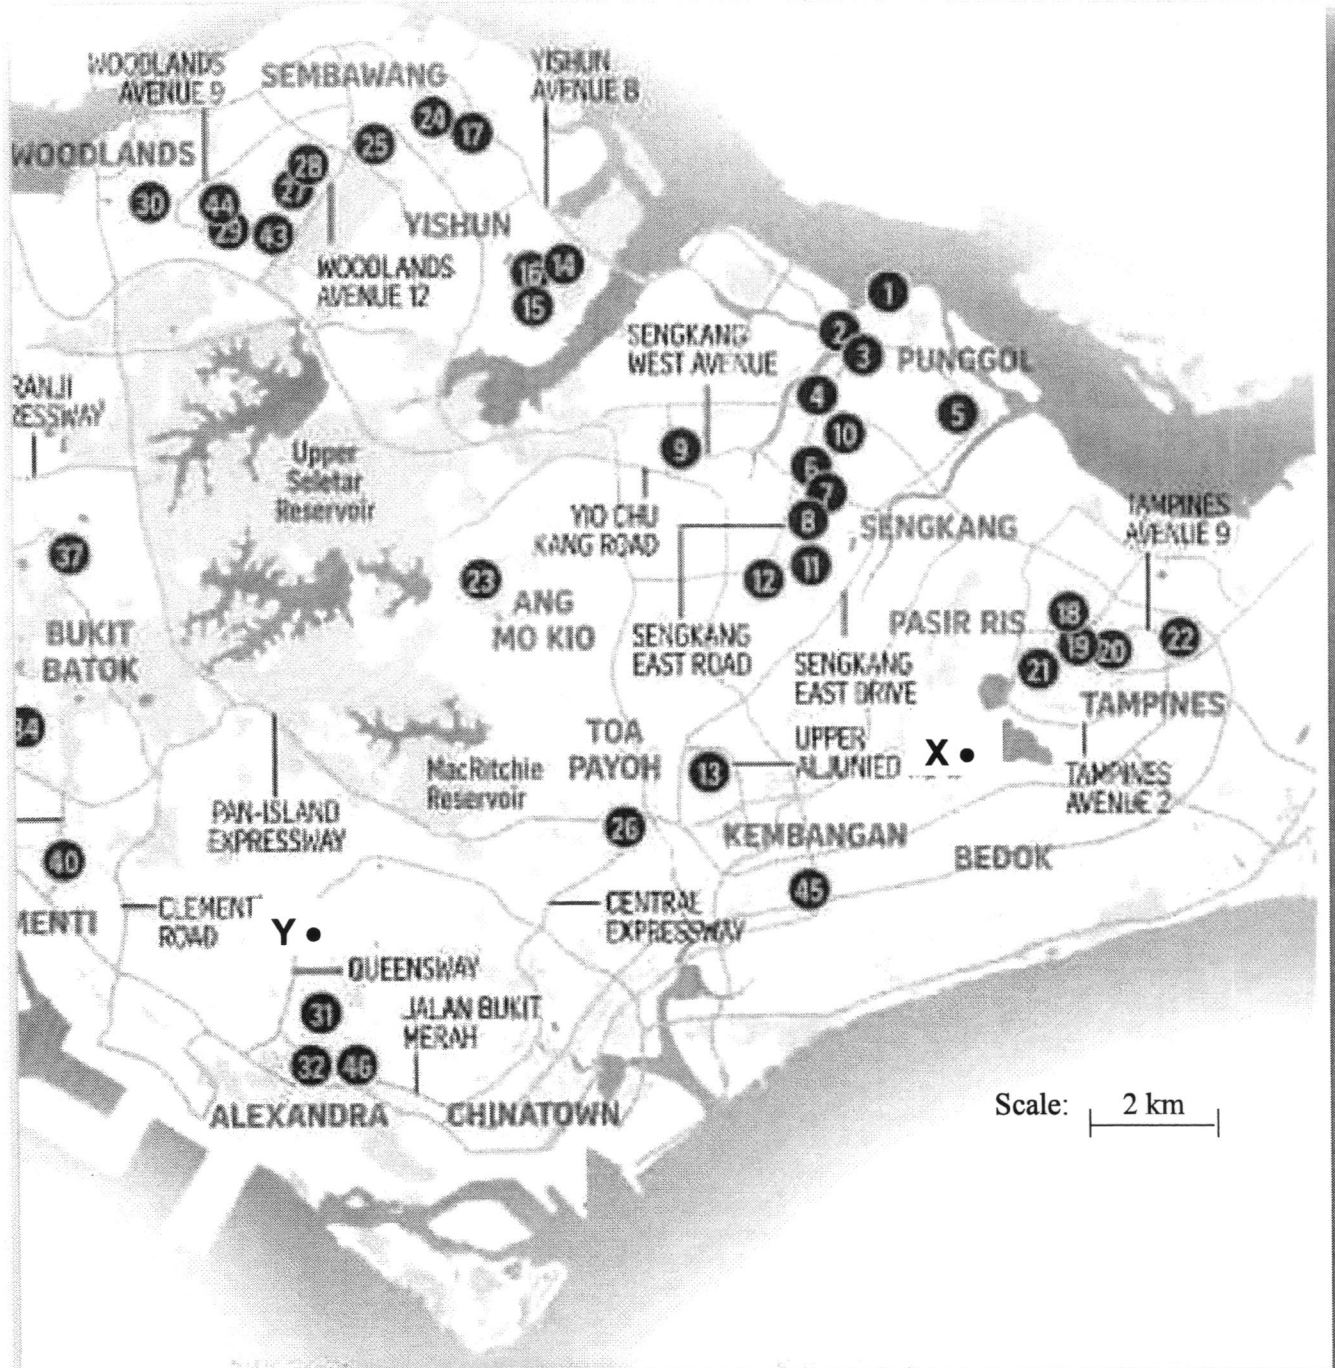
WOODLANDS AVENUE 9
SEMBAWANG
YISHUN AVENUE 8
WOODLANDS
30
44
29
43
28
27
25
24
17
YISHUN
WOODLANDS AVENUE 12
16
14
15
1
2
3
PUNGGOL
SENGKANG WEST AVENUE
4
10
5
RANJI ESSWAY
Upper Seletar Reservoir
9
6
7
8
YIO CHU KANG ROAD
SENGKANG
TAMPINES AVENUE 9
37
23
ANG MO KIO
12
11
BUKIT BATOK
SENGKANG EAST ROAD
SENGKANG EAST DRIVE
PASIR RIS
18
19
20
22
21
TAMPINES
34
TOA PAYOH
UPPER ALJUNIED
X
TAMPINES AVENUE 2
MacRitchie Reservoir
13
PAN-ISLAND EXPRESSWAY
26
KEMBANGAN
BEDOK
40
45
MENTI
CLEMENT ROAD
Y
CENTRAL EXPRESSWAY
QUEENSWAY
31
JALAN BUKIT MERAH
32
46
ALEXANDRA
CHINATOWN
Scale: 2 km